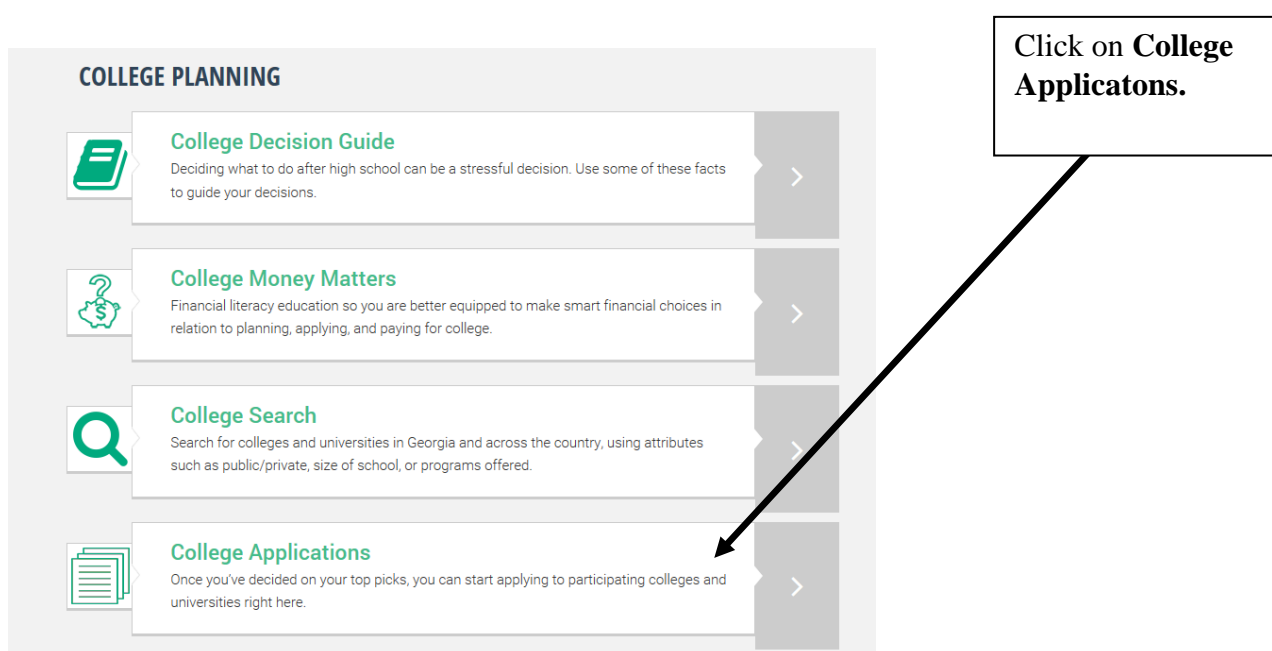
COLLEGE PLANNING

Click on **College Applicatons.**

College Decision Guide
Deciding what to do after high school can be a stressful decision. Use some of these facts to guide your decisions.

College Money Matters
Financial literacy education so you are better equipped to make smart financial choices in relation to planning, applying, and paying for college.

College Search
Search for colleges and universities in Georgia and across the country, using attributes such as public/private, size of school, or programs offered.

College Applications
Once you've decided on your top picks, you can start applying to participating colleges and universities right here.